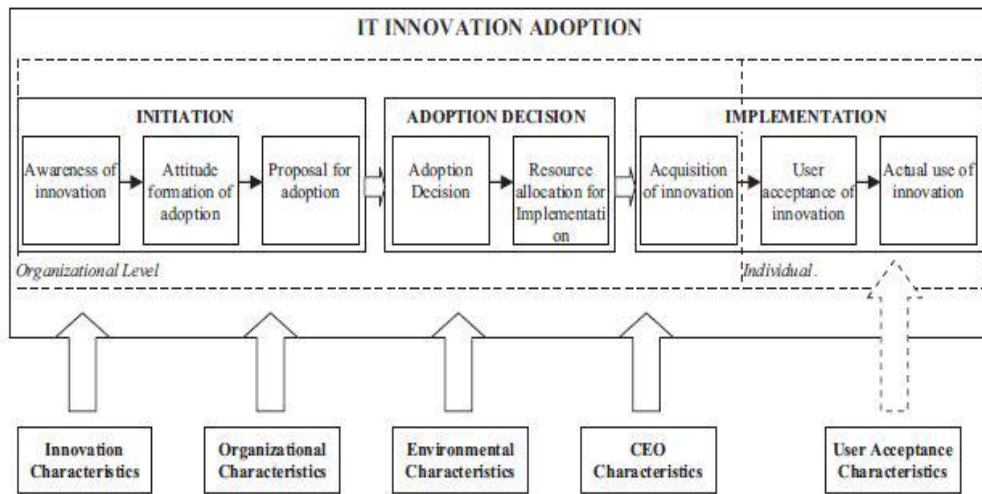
IT INNOVATION ADOPTION

INITIATION

Awareness of innovation

Attitude formation of adoption

Proposal for adoption

ADOPTION DECISION

Adoption Decision

Resource allocation for Implementation

IMPLEMENTATION

Acquisition of innovation

User acceptance of innovation

Actual use of innovation

Organizational Level

Individual.

Innovation Characteristics

Organizational Characteristics

Environmental Characteristics

CEO Characteristics

User Acceptance Characteristics